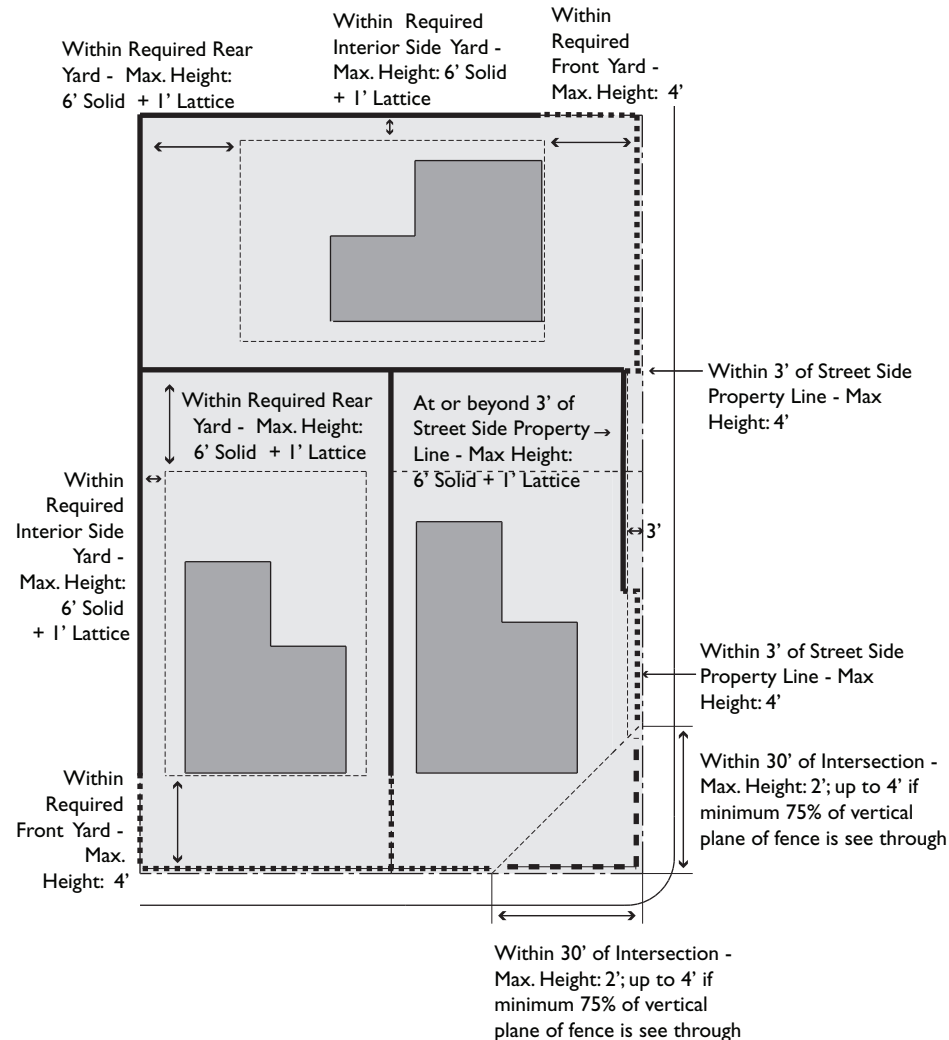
Within Required Rear Yard - Max. Height: 6' Solid + 1' Lattice

Within Required Interior Side Yard - Max. Height: 6' Solid + 1' Lattice

Within Required Front Yard - Max. Height: 4'

Within 3' of Street Side Property Line - Max Height: 4'

Within Required Rear Yard - Max. Height: 6' Solid + 1' Lattice

At or beyond 3' of Street Side Property Line - Max Height: 6' Solid + 1' Lattice

Within Required Interior Side Yard - Max. Height: 6' Solid + 1' Lattice

3'

Within 3' of Street Side Property Line - Max Height: 4'

Within 30' of Intersection - Max. Height: 2'; up to 4' if minimum 75% of vertical plane of fence is see through

Within Required Front Yard - Max. Height: 4'

Within 30' of Intersection - Max. Height: 2'; up to 4' if minimum 75% of vertical plane of fence is see through